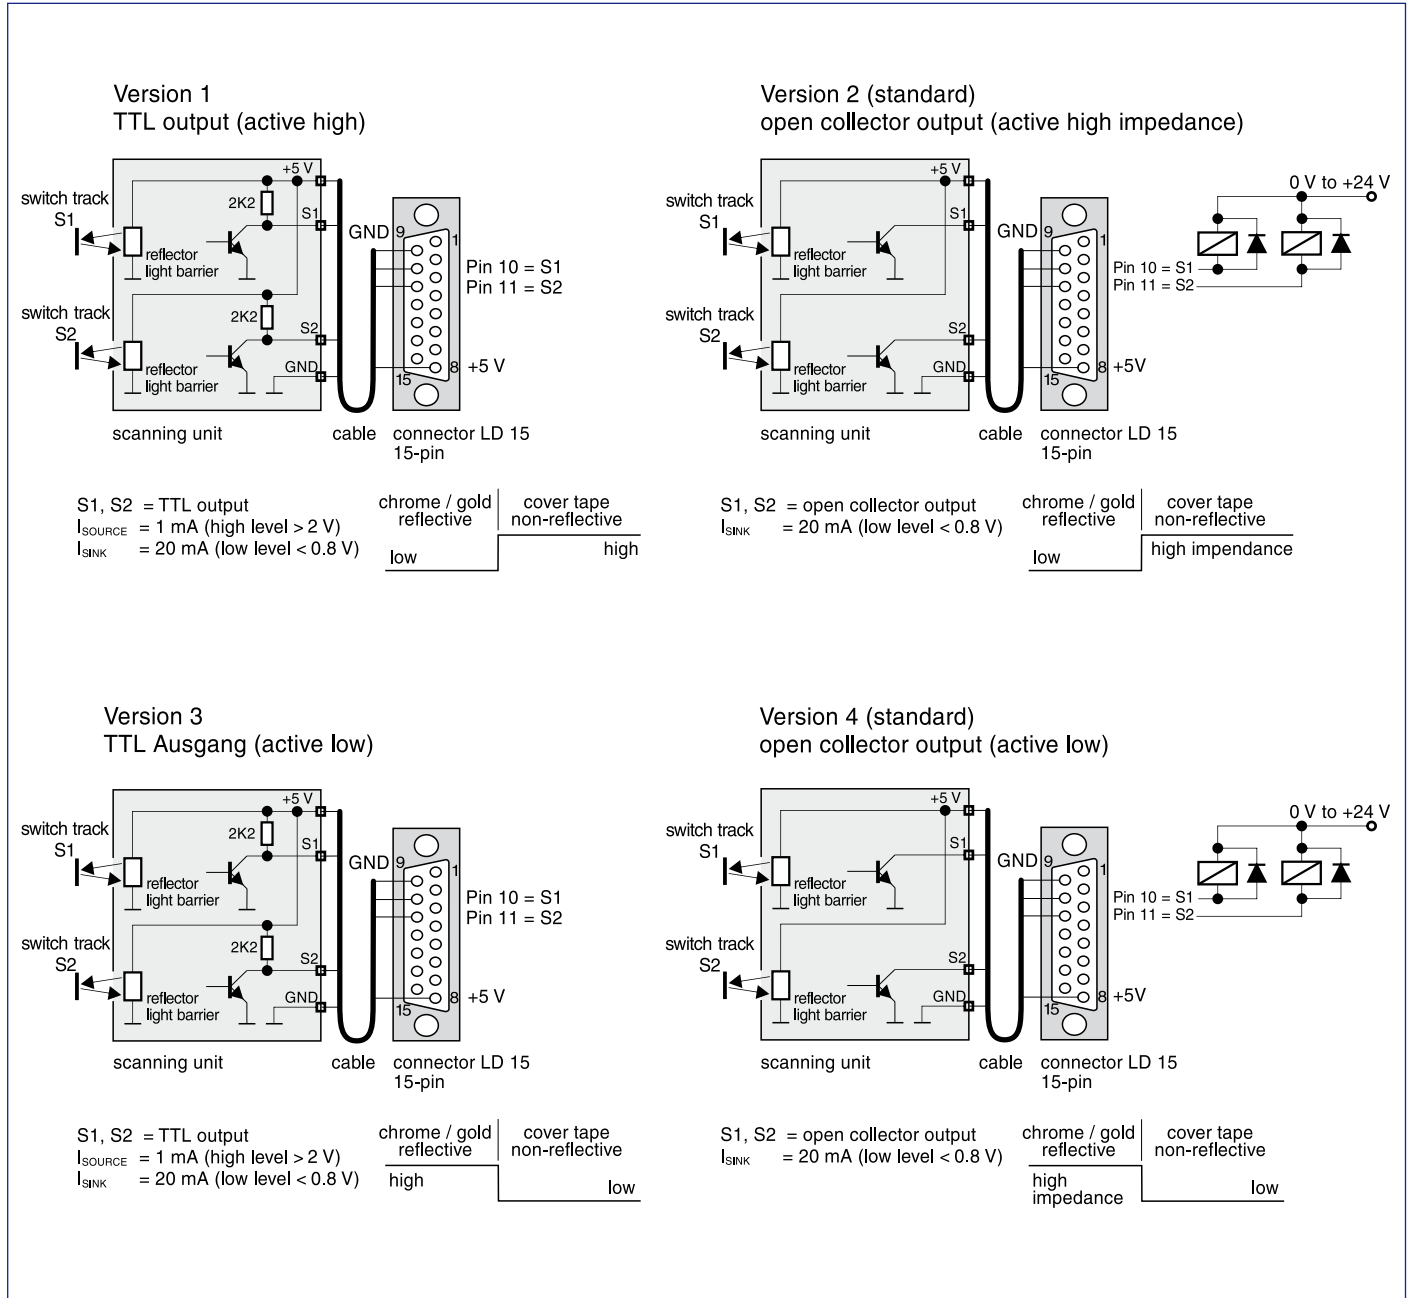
Version 1
TTL output (active high)

+5 V
switch track S1
2K2
S1
GND
9
1
reflector light barrier
Pin 10 = S1
Pin 11 = S2
switch track S2
2K2
S2
reflector light barrier
GND
8
+5 V
15
scanning unit
cable
connector LD 15 15-pin

S1, S2 = TTL output
$I_{SOURCE}$ = 1 mA (high level > 2 V)
$I_{SINK}$ = 20 mA (low level < 0.8 V)

| chrome / gold reflective | cover tape non-reflective |
|---|---|
| low | high |

Version 2 (standard)
open collector output (active high impedance)

+5 V
0 V to +24 V
switch track S1
S1
GND
9
1
reflector light barrier
Pin 10 = S1
Pin 11 = S2
switch track S2
S2
reflector light barrier
GND
8
+5V
15
scanning unit
cable
connector LD 15 15-pin

S1, S2 = open collector output
$I_{SINK}$ = 20 mA (low level < 0.8 V)

| chrome / gold reflective | cover tape non-reflective |
|---|---|
| low | high impendance |

Version 3
TTL Ausgang (active low)

+5 V
switch track S1
2K2
S1
GND
9
1
reflector light barrier
Pin 10 = S1
Pin 11 = S2
switch track S2
2K2
S2
reflector light barrier
GND
8
+5 V
15
scanning unit
cable
connector LD 15 15-pin

S1, S2 = TTL output
$I_{SOURCE}$ = 1 mA (high level > 2 V)
$I_{SINK}$ = 20 mA (low level < 0.8 V)

| chrome / gold reflective | cover tape non-reflective |
|---|---|
| high | low |

Version 4 (standard)
open collector output (active low)

+5 V
0 V to +24 V
switch track S1
S1
GND
9
1
reflector light barrier
Pin 10 = S1
Pin 11 = S2
switch track S2
S2
reflector light barrier
GND
8
+5V
15
scanning unit
cable
connector LD 15 15-pin

S1, S2 = open collector output
$I_{SINK}$ = 20 mA (low level < 0.8 V)

| chrome / gold reflective | cover tape non-reflective |
|---|---|
| high impedance | low |